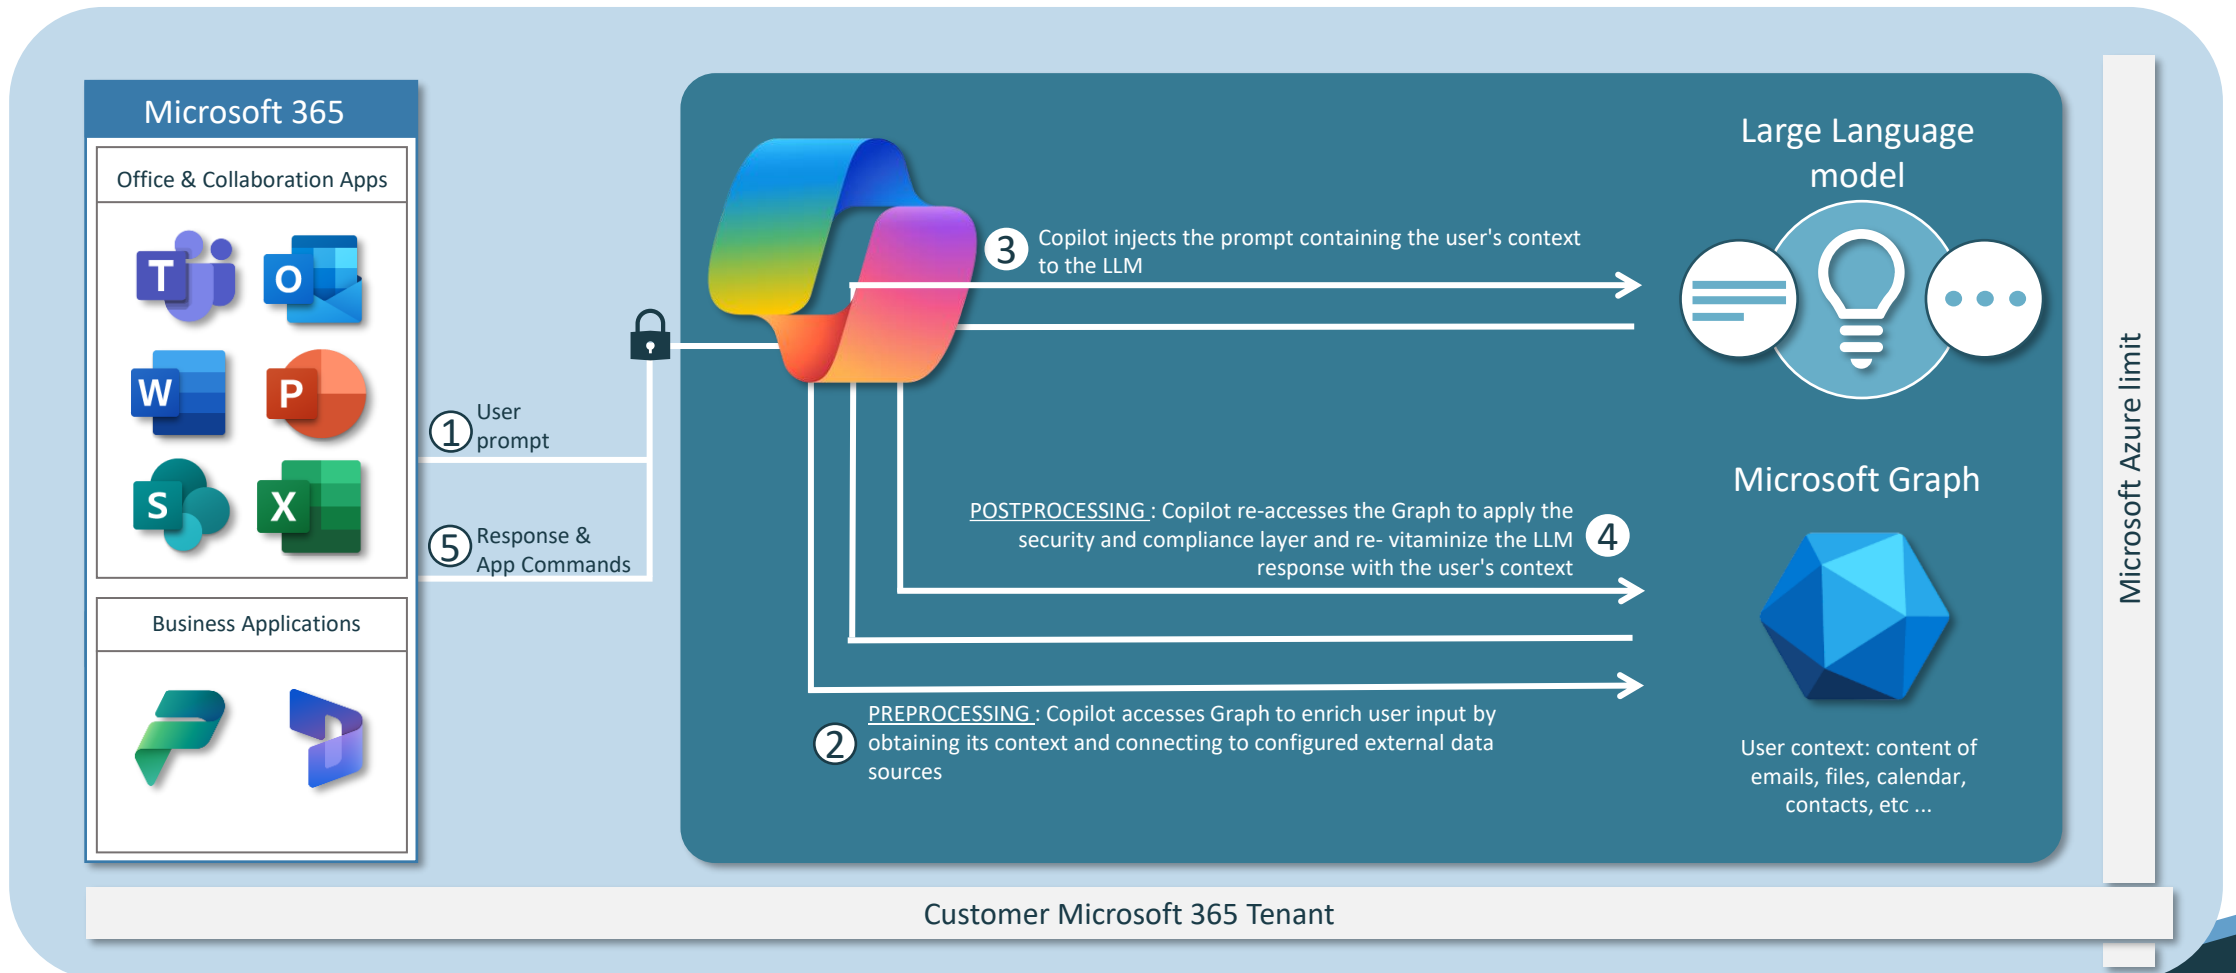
Microsoft 365

Office & Collaboration Apps

T O W P S X

Business Applications

① User prompt

⑤ Response & App Commands

③ Copilot injects the prompt containing the user's context to the LLM

Large Language model

Microsoft Graph

POSTPROCESSING : Copilot re-accesses the Graph to apply the security and compliance layer and re- vitaminize the LLM response with the user's context ④

② PREPROCESSING : Copilot accesses Graph to enrich user input by obtaining its context and connecting to configured external data sources

User context: content of emails, files, calendar, contacts, etc ...

Microsoft Azure limit

Customer Microsoft 365 Tenant